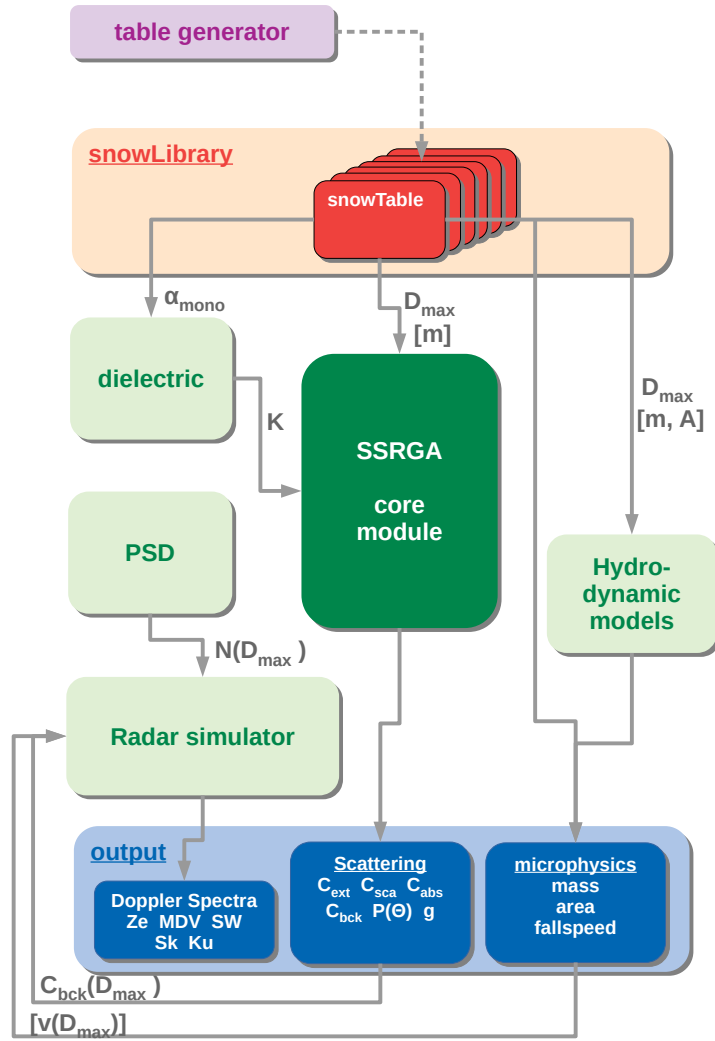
table generator

snowLibrary

snowTable

$\alpha_{mono}$

$D_{max}$ [m]

$D_{max}$ [m, A]

dielectric

K

SSRGA

core module

PSD

Hydro-dynamic models

$N(D_{max})$

Radar simulator

output

Doppler Spectra
Ze MDV SW
Sk Ku

Scattering
$C_{ext}$ $C_{sca}$ $C_{abs}$
$C_{bck}$ $P(\Theta)$ g

microphysics
mass
area
fallspeed

$C_{bck}(D_{max})$

$[v(D_{max})]$